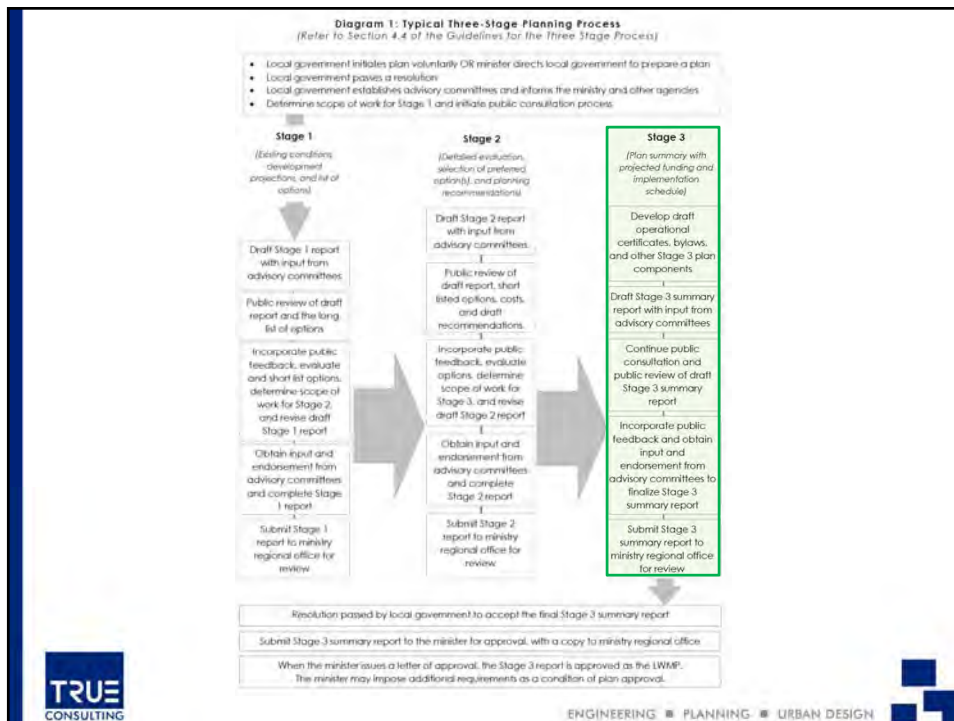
Diagram 1: Typical Three-Stage Planning Process
(Refer to Section 4.4 of the Guidelines for the Three Stage Process)

- Local government initiates plan voluntarily OR minister directs local government to prepare a plan
- Local government passes a resolution
- Local government establishes advisory committees and informs the ministry and other agencies
- Determine scope of work for Stage 1 and initiate public consultation process

Stage 1
(Existing conditions, development projections, and list of options)

Draft Stage 1 report with input from advisory committees

Public review of draft report and the long list of options

Incorporate public feedback, evaluate and short list options, determine scope of work for Stage 2, and revise draft Stage 1 report

Obtain input and endorsement from advisory committees and complete Stage 1 report

Submit Stage 1 report to ministry regional office for review

Stage 2
(Detailed evaluation, selection of preferred option(s), and planning recommendations)

Draft Stage 2 report with input from advisory committees

Public review of draft report, short listed options, costs, and draft recommendations

Incorporate public feedback, evaluate options, determine scope of work for Stage 3, and revise draft Stage 2 report

Obtain input and endorsement from advisory committees and complete Stage 2 report

Submit Stage 2 report to ministry regional office for review

Stage 3
(Plan summary with projected funding and implementation schedule)

Develop draft operational certificates, bylaws, and other Stage 3 plan components

Draft Stage 3 summary report with input from advisory committees

Continue public consultation and public review of draft Stage 3 summary report

Incorporate public feedback and obtain input and endorsement from advisory committees to finalize Stage 3 summary report

Submit Stage 3 summary report to ministry regional office for review

Resolution passed by local government to accept the final Stage 3 summary report

Submit Stage 3 summary report to the minister for approval, with a copy to ministry regional office

When the minister issues a letter of approval, the Stage 3 report is approved as the LWMP. The minister may impose additional requirements as a condition of plan approval.

TRUE CONSULTING

ENGINEERING ■ PLANNING ■ URBAN DESIGN